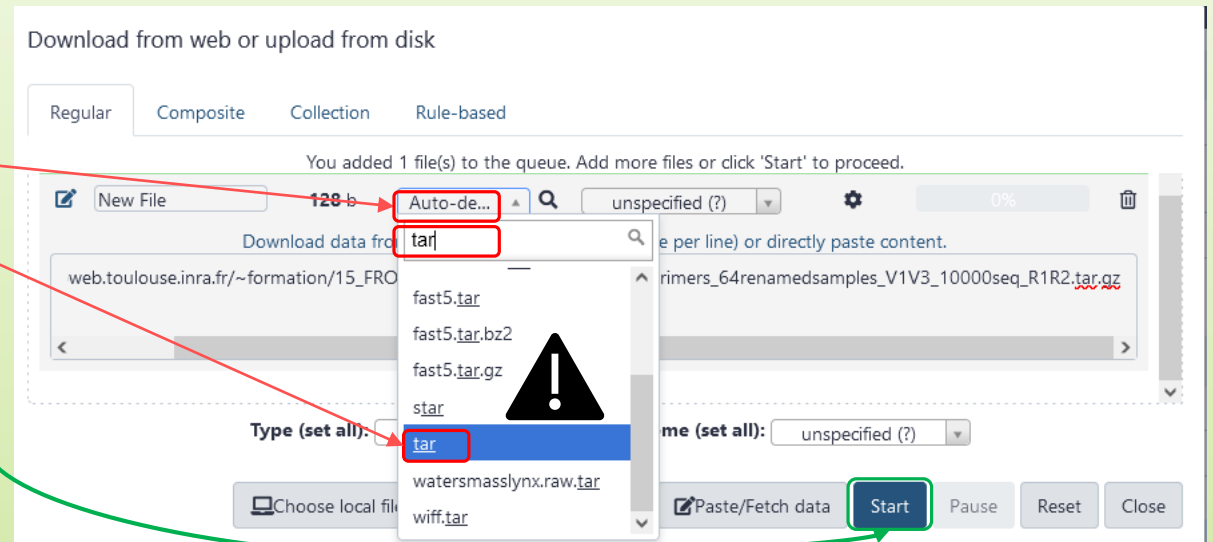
Download from web or upload from disk

Regular Composite Collection Rule-based

You added 1 file(s) to the queue. Add more files or click 'Start' to proceed.

New File 128 b Auto-de... unspecified (?) 0%

Download data fro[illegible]e per line) or directly paste content.

web.toulouse.inra.fr/~formation/15_FRO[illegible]rimers_64renamedsamples_V1V3_10000seq_R1R2.tar.gz

tar

fast5.tar
fast5.tar.bz2
fast5.tar.gz
star
tar
watersmasslynx.raw.tar
wiff.tar

Type (set all): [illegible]me (set all): unspecified (?)

Choose local fil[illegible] Paste/Fetch data Start Pause Reset Close